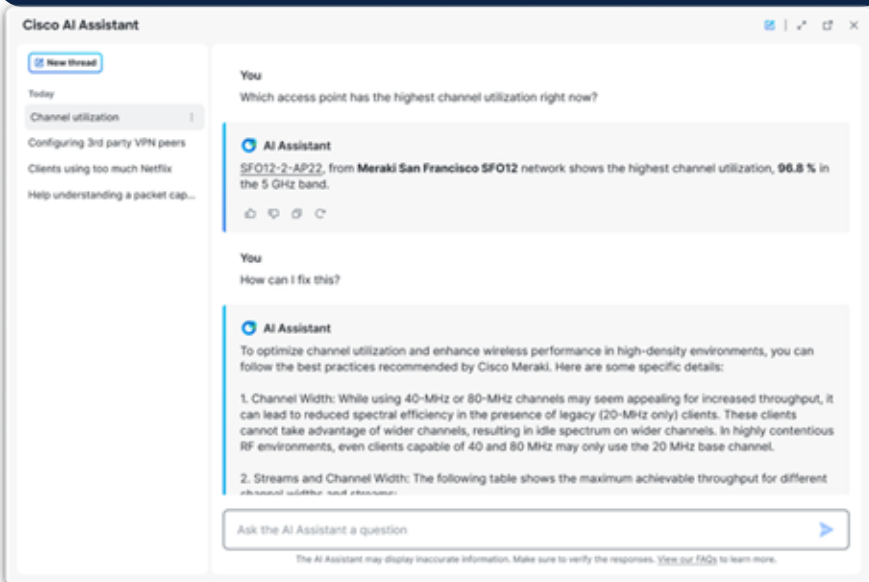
Cisco AI Assistant

New thread

Today

Channel utilization

Configuring 3rd party VPN peers

Clients using too much Netflix

Help understanding a packet cap...

You

Which access point has the highest channel utilization right now?

AI Assistant

SFO12-2-AP22, from **Meraki San Francisco SFO12** network shows the highest channel utilization, **96.8 %** in the 5 GHz band.

You

How can I fix this?

AI Assistant

To optimize channel utilization and enhance wireless performance in high-density environments, you can follow the best practices recommended by Cisco Meraki. Here are some specific details:

1. Channel Width: While using 40-MHz or 80-MHz channels may seem appealing for increased throughput, it can lead to reduced spectral efficiency in the presence of legacy (20-MHz only) clients. These clients cannot take advantage of wider channels, resulting in idle spectrum on wider channels. In highly contentious RF environments, even clients capable of 40 and 80 MHz may only use the 20 MHz base channel.

2. Streams and Channel Width: The following table shows the maximum achievable throughput for different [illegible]

Ask the AI Assistant a question

The AI Assistant may display inaccurate information. Make sure to verify the responses. View our FAQs to learn more.